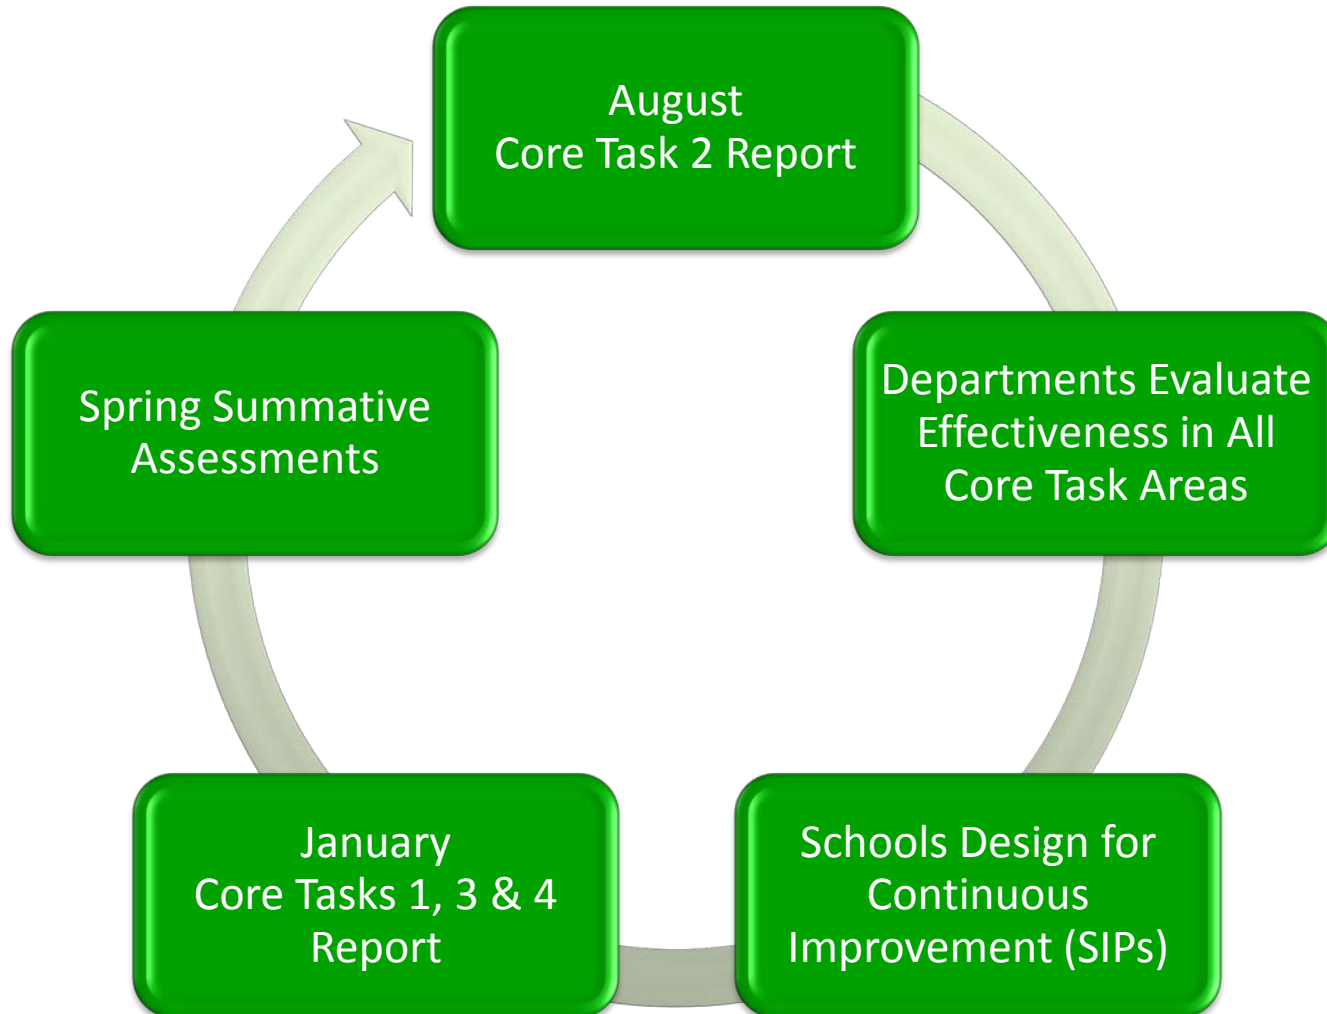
August
Core Task 2 Report

Departments Evaluate Effectiveness in All Core Task Areas

Schools Design for Continuous Improvement (SIPs)

January
Core Tasks 1, 3 & 4 Report

Spring Summative Assessments